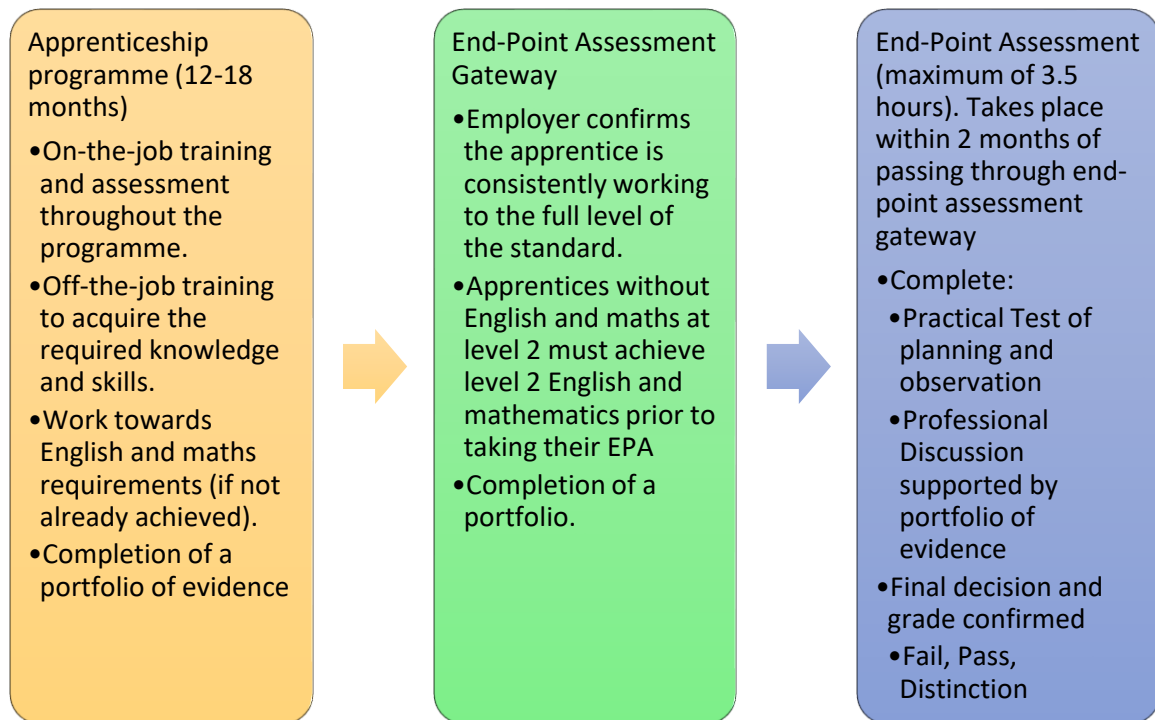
Apprenticeship programme (12-18 months)

•On-the-job training and assessment throughout the programme.

•Off-the-job training to acquire the required knowledge and skills.

•Work towards English and maths requirements (if not already achieved).

•Completion of a portfolio of evidence

End-Point Assessment Gateway

•Employer confirms the apprentice is consistently working to the full level of the standard.

•Apprentices without English and maths at level 2 must achieve level 2 English and mathematics prior to taking their EPA

•Completion of a portfolio.

End-Point Assessment (maximum of 3.5 hours). Takes place within 2 months of passing through end-point assessment gateway

•Complete:

•Practical Test of planning and observation

•Professional Discussion supported by portfolio of evidence

•Final decision and grade confirmed

•Fail, Pass, Distinction